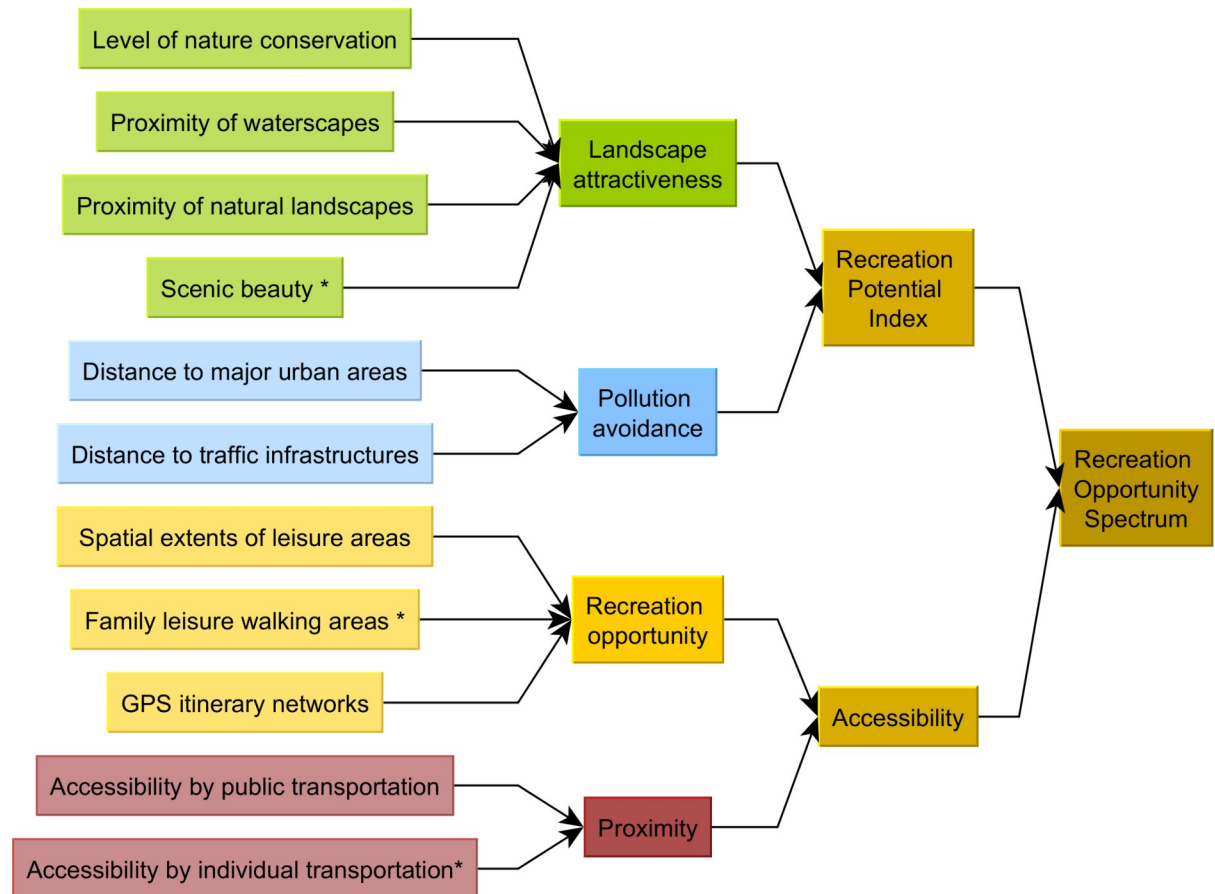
Level of nature conservation

Proximity of waterscapes

Proximity of natural landscapes

Scenic beauty *

Landscape attractiveness

Distance to major urban areas

Distance to traffic infrastructures

Pollution avoidance

Recreation Potential Index

Spatial extents of leisure areas

Family leisure walking areas *

GPS itinerary networks

Recreation opportunity

Accessibility by public transportation

Accessibility by individual transportation*

Proximity

Accessibility

Recreation Opportunity Spectrum